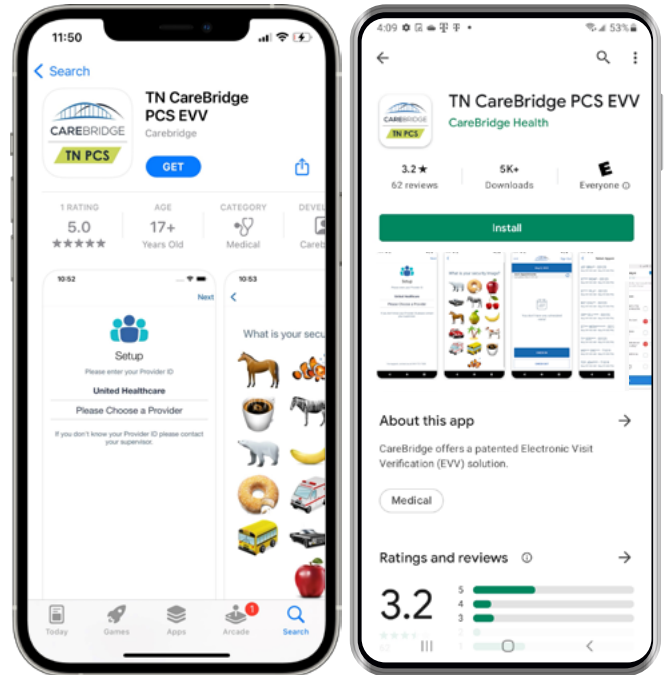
11:50

Search

CAREBRIDGE
TN PCS

TN CareBridge PCS EVV
Carebridge

GET

1 RATING
5.0
★★★★★

AGE
17+
Years Old

CATEGORY
Medical

DEVEL
Careb

10:52
Next
Setup
Please enter your Provider ID
United Healthcare
Please Choose a Provider
If you don't know your Provider ID please contact your supervisor.

10:53
What is your secu

Today
Games
Apps
Arcade
Search

4:09
53%

CAREBRIDGE
TN PCS

TN CareBridge PCS EVV
CareBridge Health

3.2 ★
62 reviews

5K+
Downloads

Everyone

Install

About this app

CareBridge offers a patented Electronic Visit Verification (EVV) solution.

Medical

Ratings and reviews

3.2
5
4
3